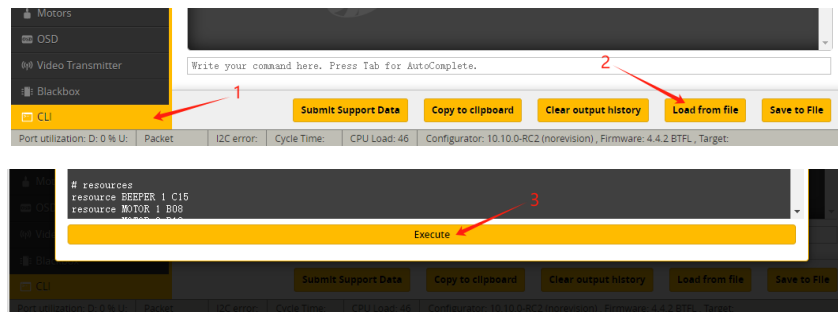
Motors
OSD
Video Transmitter
Blackbox
CLI

Write your command here. Press Tab for AutoComplete.

1
2

Submit Support Data
Copy to clipboard
Clear output history
Load from file
Save to File

Port utilization: D: 0 % U:
Packet
I2C error:
Cycle Time:
CPU Load: 46
Configurator: 10.10.0-RC2 (norevision) , Firmware: 4.4.2 BTFL , Target:

# resources
resource BEEPER 1 C15
resource MOTOR 1 B08
resource MOTOR 2 B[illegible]

3

Execute

Submit Support Data
Copy to clipboard
Clear output history
Load from file
Save to File

CLI
Port utilization: D: 0 % U:
Packet
I2C error:
Cycle Time:
CPU Load: 46
Configurator: 10.10.0-RC2 (norevision) , Firmware: 4.4.2 BTFL , Target: